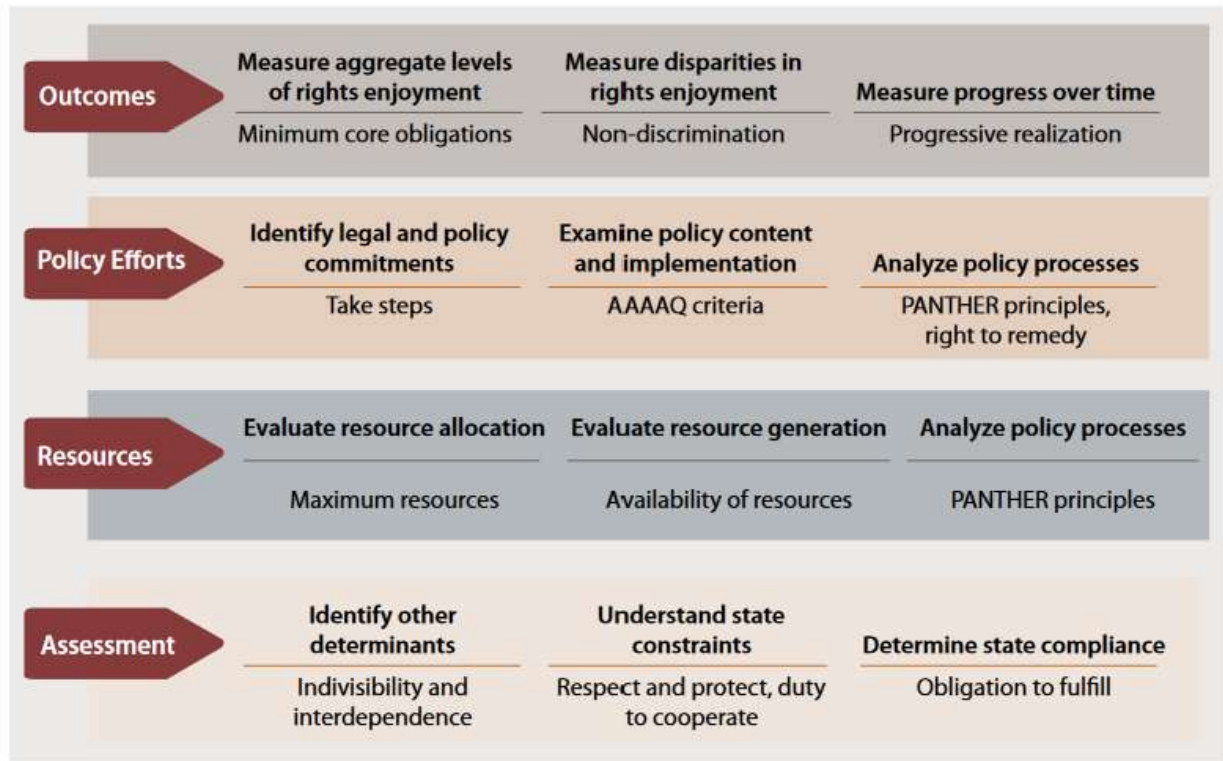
Outcomes

Measure aggregate levels of rights enjoyment

Minimum core obligations

Measure disparities in rights enjoyment

Non-discrimination

Measure progress over time

Progressive realization

Policy Efforts

Identify legal and policy commitments

Take steps

Examine policy content and implementation

AAAAQ criteria

Analyze policy processes

PANTHER principles, right to remedy

Resources

Evaluate resource allocation

Maximum resources

Evaluate resource generation

Availability of resources

Analyze policy processes

PANTHER principles

Assessment

Identify other determinants

Indivisibility and interdependence

Understand state constraints

Respect and protect, duty to cooperate

Determine state compliance

Obligation to fulfill